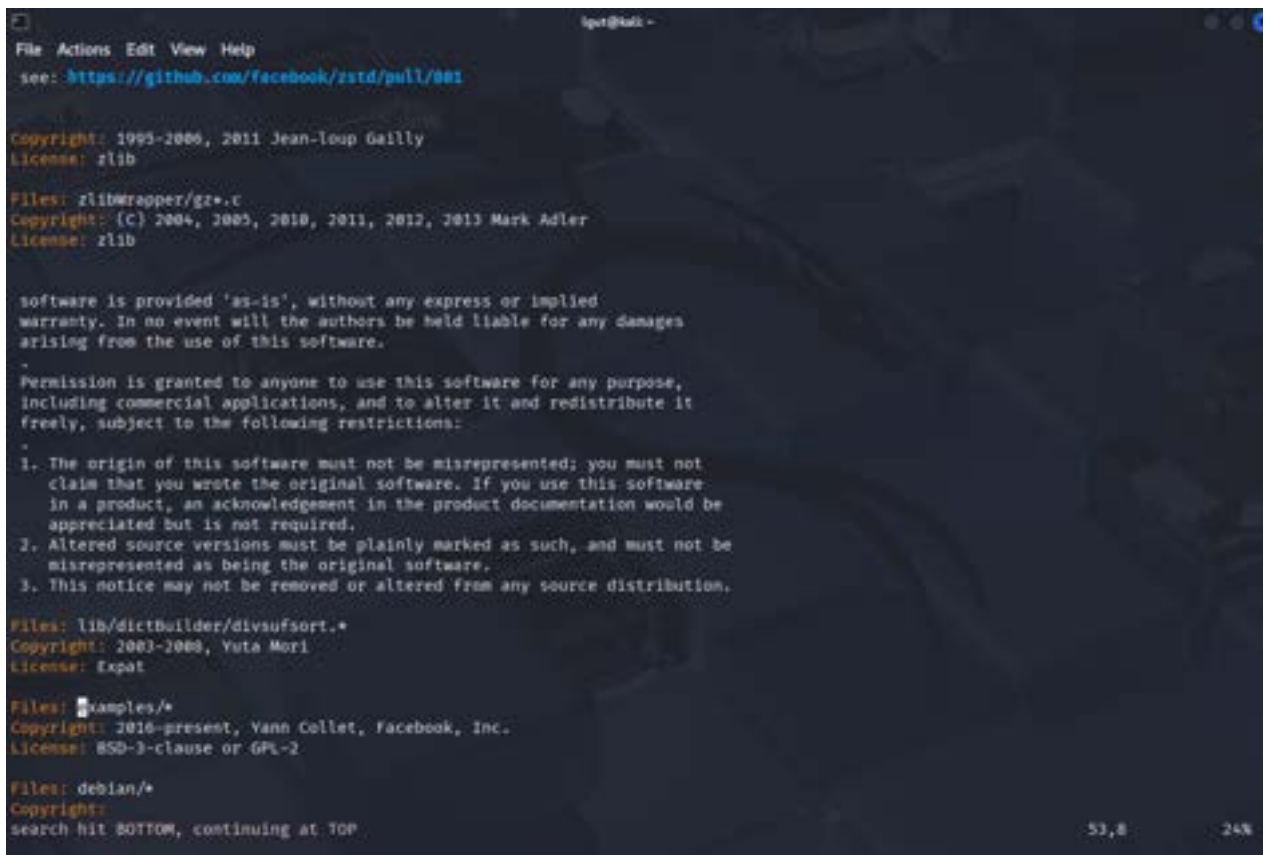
lgut@kali: ~

File Actions Edit View Help

see: https://github.com/facebook/zstd/pull/881

Copyright: 1995-2006, 2011 Jean-loup Gailly
License: zlib

Files: zlibWrapper/gz*.c
Copyright: (C) 2004, 2005, 2010, 2011, 2012, 2013 Mark Adler
License: zlib

software is provided 'as-is', without any express or implied
warranty. In no event will the authors be held liable for any damages
arising from the use of this software.
.
Permission is granted to anyone to use this software for any purpose,
including commercial applications, and to alter it and redistribute it
freely, subject to the following restrictions:
.
1. The origin of this software must not be misrepresented; you must not
claim that you wrote the original software. If you use this software
in a product, an acknowledgement in the product documentation would be
appreciated but is not required.
2. Altered source versions must be plainly marked as such, and must not be
misrepresented as being the original software.
3. This notice may not be removed or altered from any source distribution.

Files: lib/dictBuilder/divsufsort.*
Copyright: 2003-2008, Yuta Mori
License: Expat

Files: examples/*
Copyright: 2016-present, Yann Collet, Facebook, Inc.
License: BSD-3-clause or GPL-2

Files: debian/*
Copyright:
search hit BOTTOM, continuing at TOP

53,8

24%